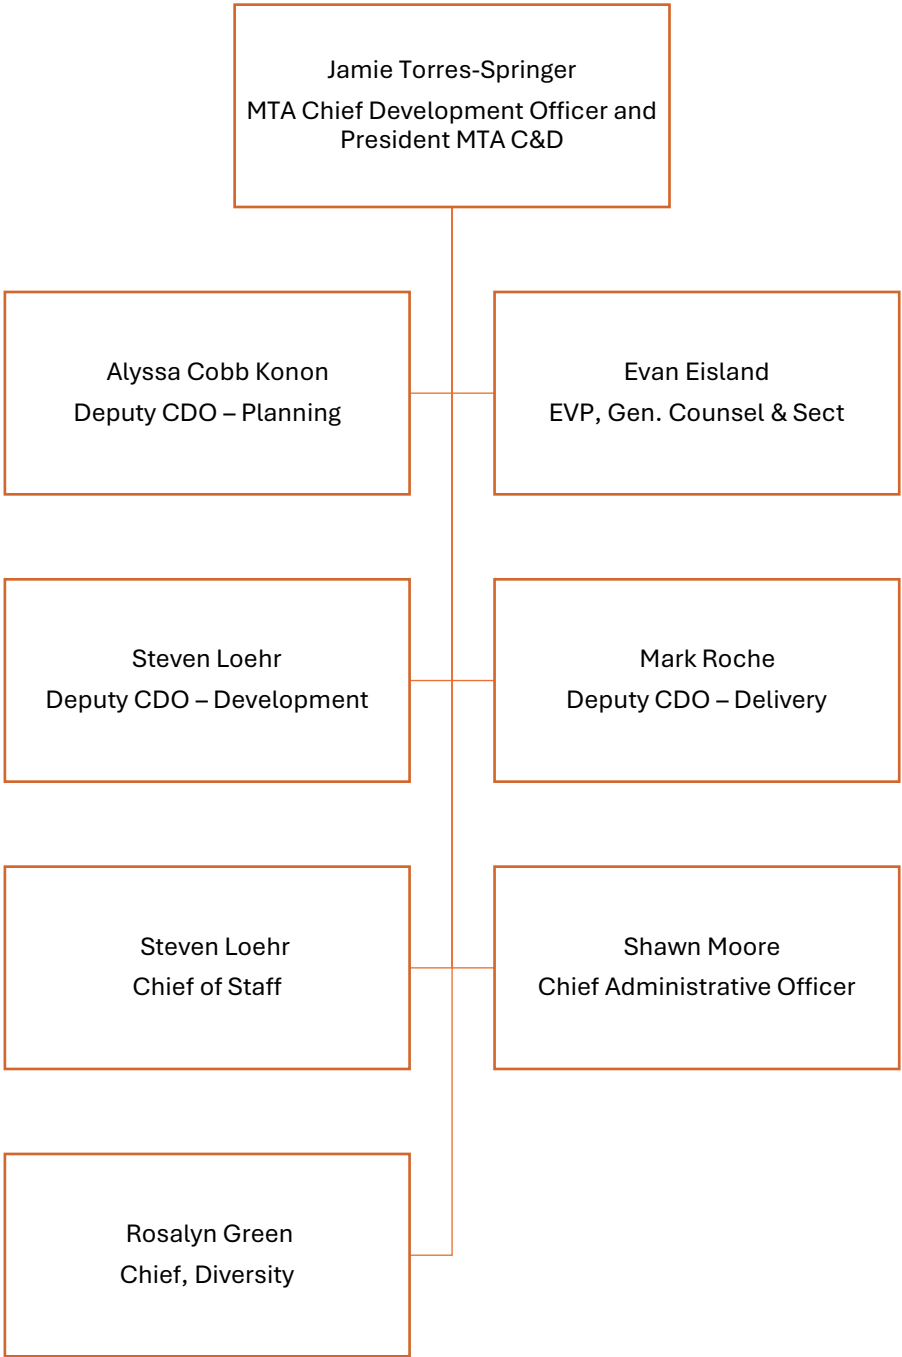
Jamie Torres-Springer
MTA Chief Development Officer and President MTA C&D

Alyssa Cobb Konon
Deputy CDO – Planning

Evan Eisland
EVP, Gen. Counsel & Sect

Steven Loehr
Deputy CDO – Development

Mark Roche
Deputy CDO – Delivery

Steven Loehr
Chief of Staff

Shawn Moore
Chief Administrative Officer

Rosalyn Green
Chief, Diversity